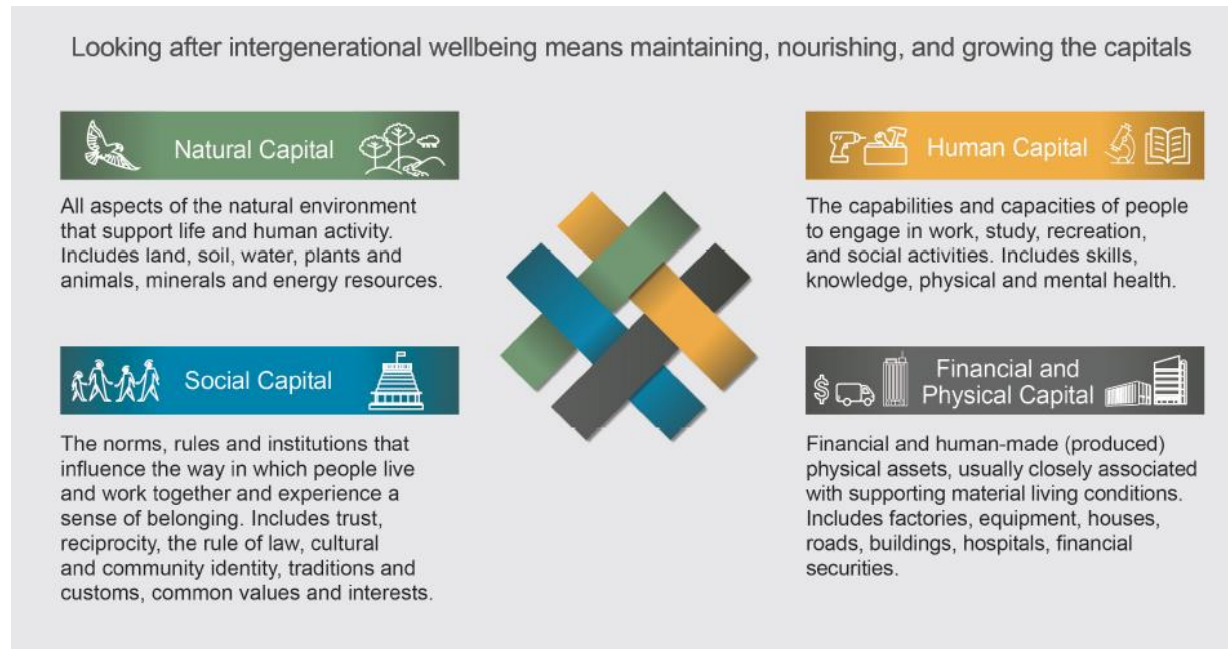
Looking after intergenerational wellbeing means maintaining, nourishing, and growing the capitals

Natural Capital

All aspects of the natural environment that support life and human activity. Includes land, soil, water, plants and animals, minerals and energy resources.

Social Capital

The norms, rules and institutions that influence the way in which people live and work together and experience a sense of belonging. Includes trust, reciprocity, the rule of law, cultural and community identity, traditions and customs, common values and interests.

Human Capital

The capabilities and capacities of people to engage in work, study, recreation, and social activities. Includes skills, knowledge, physical and mental health.

Financial and Physical Capital

Financial and human-made (produced) physical assets, usually closely associated with supporting material living conditions. Includes factories, equipment, houses, roads, buildings, hospitals, financial securities.